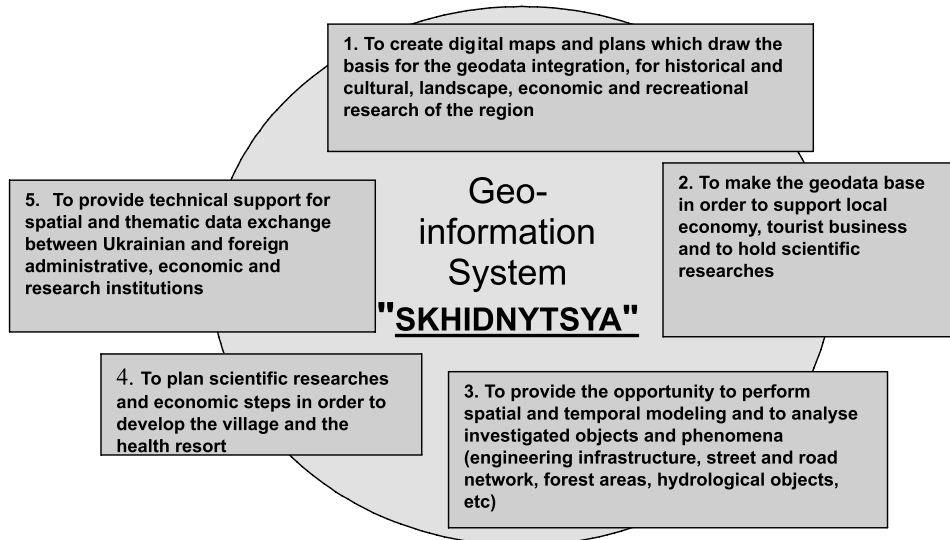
1. To create digital maps and plans which draw the basis for the geodata integration, for historical and cultural, landscape, economic and recreational research of the region

5. To provide technical support for spatial and thematic data exchange between Ukrainian and foreign administrative, economic and research institutions

Geo-information System "SKHIDNYTSYA"

2. To make the geodata base in order to support local economy, tourist business and to hold scientific researches

4. To plan scientific researches and economic steps in order to develop the village and the health resort

3. To provide the opportunity to perform spatial and temporal modeling and to analyse investigated objects and phenomena (engineering infrastructure, street and road network, forest areas, hydrological objects, etc)